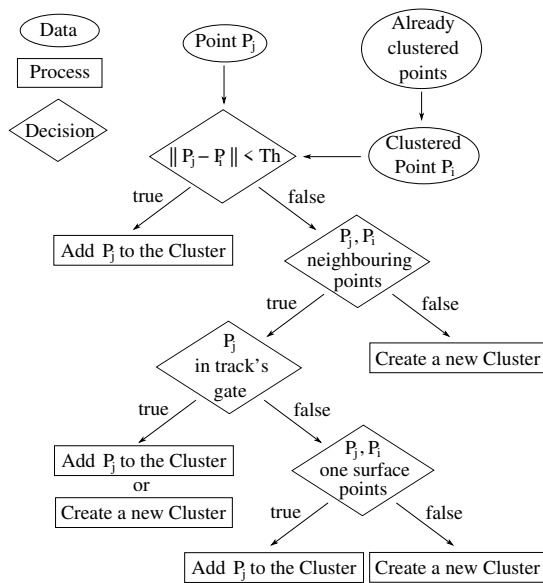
Data

Process

Decision

Point $P_j$

Already clustered points

Clustered Point $P_i$

$\| P_j - P_i \| < Th$

true

false

Add $P_j$ to the Cluster

$P_j, P_i$ neighbouring points

true

false

Create a new Cluster

$P_j$ in track's gate

true

false

Add $P_j$ to the Cluster

or

Create a new Cluster

$P_j, P_i$ one surface points

true

false

Add $P_j$ to the Cluster

Create a new Cluster